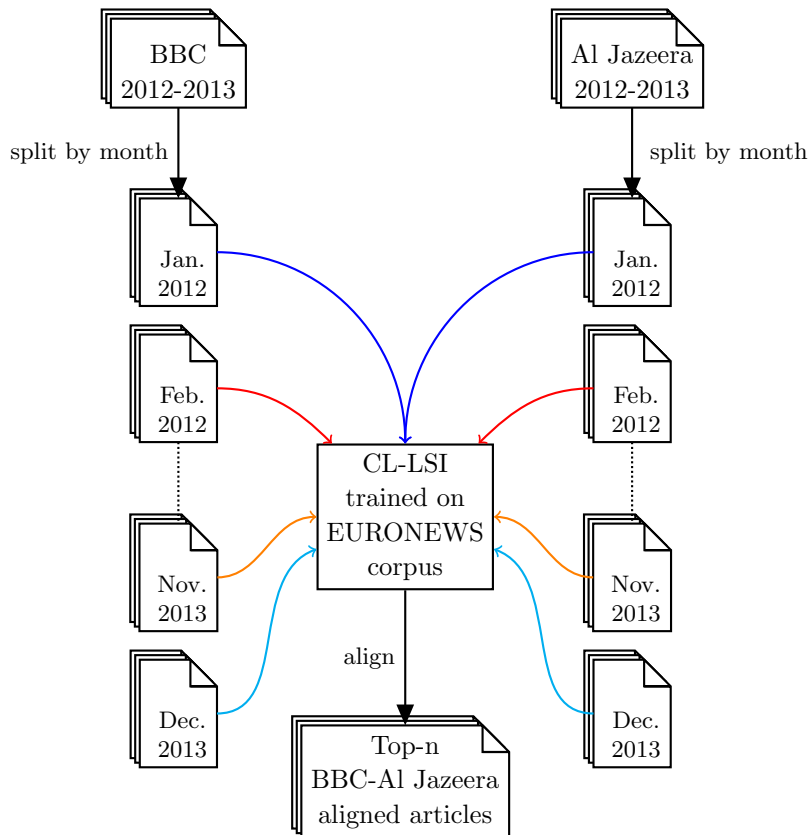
BBC
2012-2013

Al Jazeera
2012-2013

split by month

split by month

Jan.
2012

Jan.
2012

Feb.
2012

Feb.
2012

CL-LSI
trained on
EURONEWS
corpus

Nov.
2013

Nov.
2013

align

Dec.
2013

Dec.
2013

Top-n
BBC-Al Jazeera
aligned articles